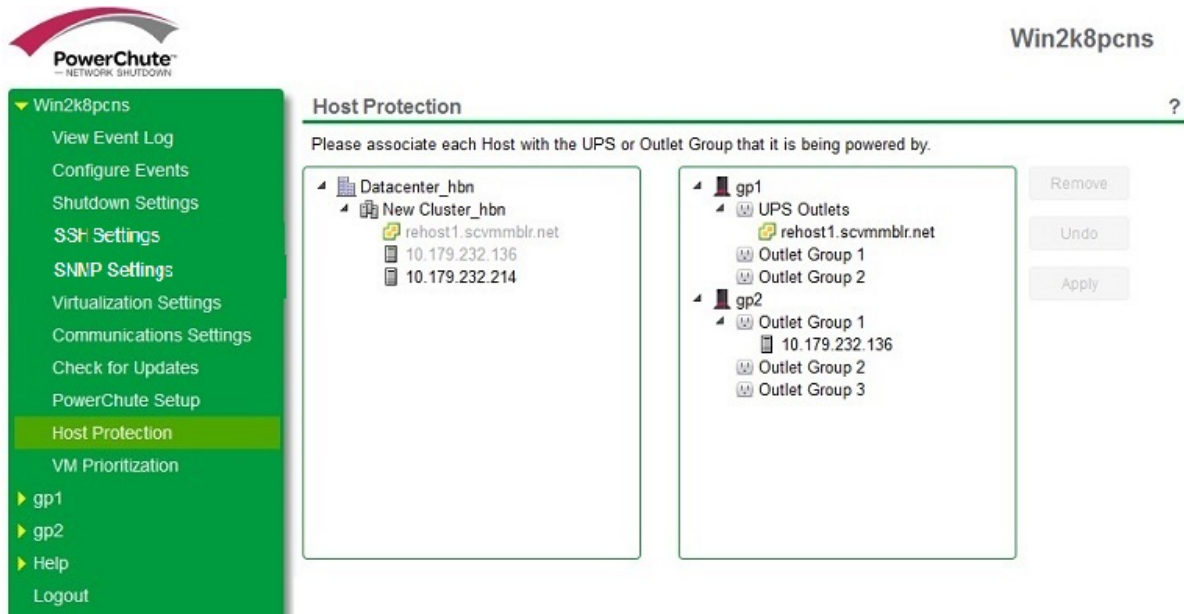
PowerChute™
— NETWORK SHUTDOWN

Win2k8pcns

Win2k8pcns
View Event Log
Configure Events
Shutdown Settings
SSH Settings
SNMP Settings
Virtualization Settings
Communications Settings
Check for Updates
PowerChute Setup
Host Protection
VM Prioritization
gp1
gp2
Help
Logout

Host Protection

?

Please associate each Host with the UPS or Outlet Group that it is being powered by.

Datacenter_hbn
New Cluster_hbn
rehost1.scvmmblr.net
10.179.232.136
10.179.232.214

gp1
UPS Outlets
rehost1.scvmmblr.net
Outlet Group 1
Outlet Group 2
gp2
Outlet Group 1
10.179.232.136
Outlet Group 2
Outlet Group 3

Remove
Undo
Apply